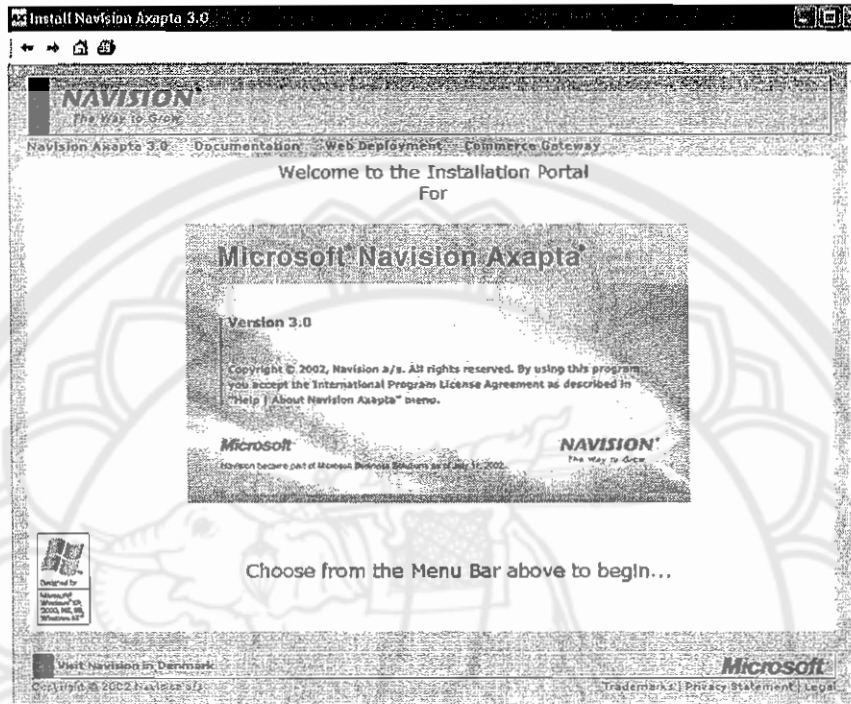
Install Navision Axapta 3.0

NAVISION
The Way to Grow

Navision Axapta 3.0 Documentation Web Deployment Commerce Gateway

Welcome to the Installation Portal
For

Microsoft Navision Axapta

Version 3.0

Copyright © 2002, Navision a/s. All rights reserved. By using this program you accept the International Program License Agreement as described in "Help | About Navision Axapta" menu.

Microsoft

NAVISION
The Way to Grow

Navision became part of Microsoft Business Solutions as of July 11, 2002.

Designed for Microsoft Windows XP, Windows 2000, ME, 98, Windows NT

Choose from the Menu Bar above to begin...

Visit Navision in Denmark

Microsoft

Copyright © 2002 Navision a/s

Trademarks | Privacy Statement | Legal